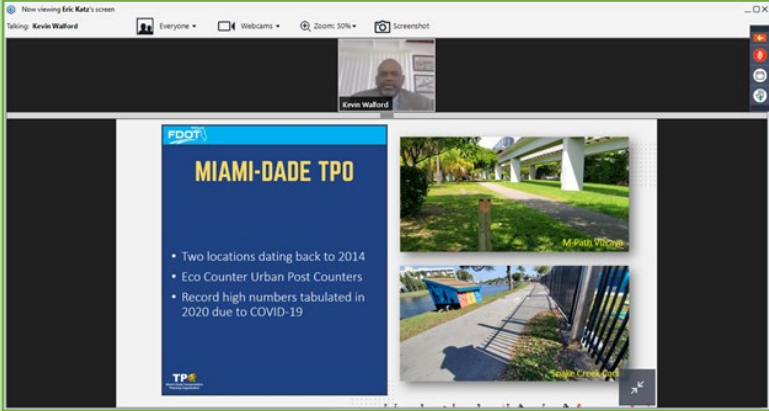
Now viewing Eric Katz's screen

Talking: Kevin Walford

Everyone

Webcams

Zoom: 30%

Screenshot

Kevin Walford

FDOT

MIAMI-DADE TPO

• Two locations dating back to 2014

• Eco Counter Urban Post Counters

• Record high numbers tabulated in 2020 due to COVID-19

TPO

M-Path Vizcaya

Snake Creek Canal